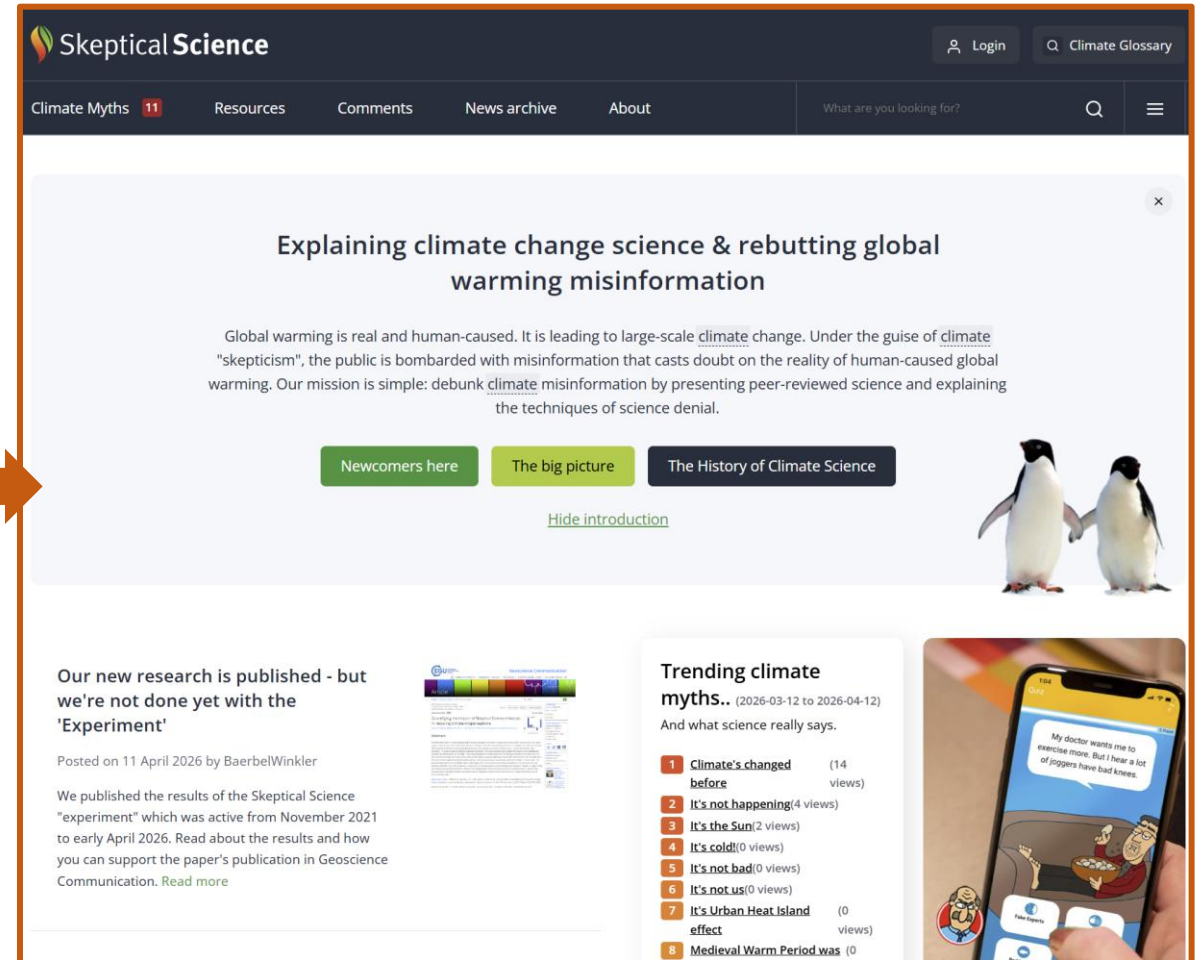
Skeptical Science

Login

Climate Glossary

Climate Myths 11

Resources

Comments

News archive

About

What are you looking for?

×

Explaining climate change science & rebutting global warming misinformation

Global warming is real and human-caused. It is leading to large-scale climate change. Under the guise of climate "skepticism", the public is bombarded with misinformation that casts doubt on the reality of human-caused global warming. Our mission is simple: debunk climate misinformation by presenting peer-reviewed science and explaining the techniques of science denial.

Newcomers here

The big picture

The History of Climate Science

Hide introduction

Our new research is published - but we're not done yet with the 'Experiment'

Posted on 11 April 2026 by BaerbelWinkler

We published the results of the Skeptical Science "experiment" which was active from November 2021 to early April 2026. Read about the results and how you can support the paper's publication in Geoscience Communication. Read more

Trending climate myths.. (2026-03-12 to 2026-04-12)

And what science really says.

1 Climate's changed before (14 views)
2 It's not happening(4 views)
3 It's the Sun(2 views)
4 It's cold!(0 views)
5 It's not bad(0 views)
6 It's not us(0 views)
7 It's Urban Heat Island effect (0 views)
8 Medieval Warm Period was (0

My doctor wants me to exercise more. But I hear a lot of joggers have bad knees.

Fake Experts